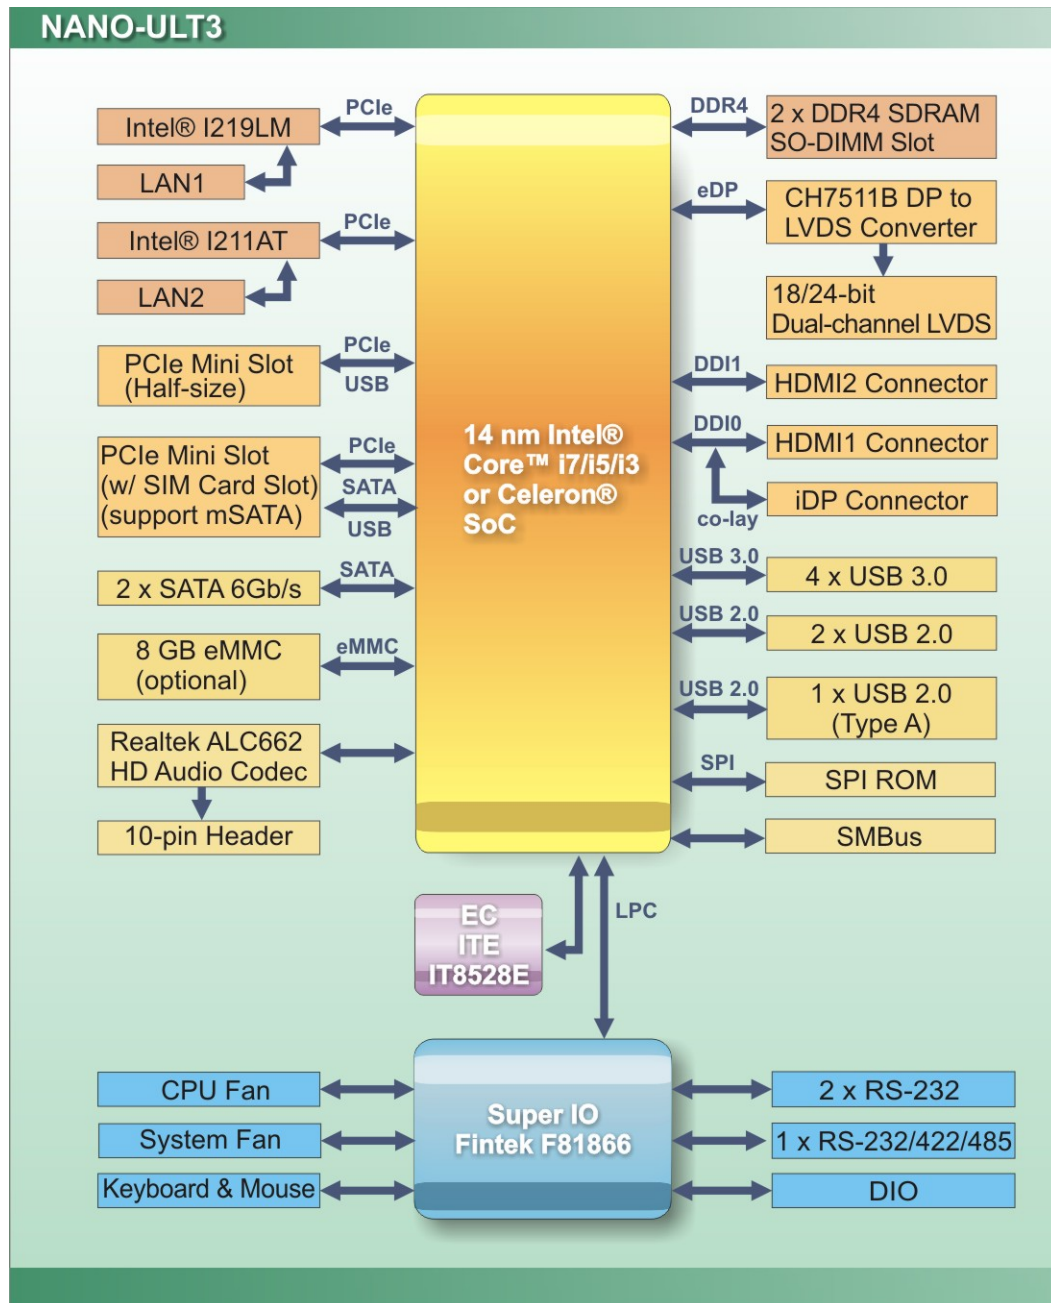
NANO-ULT3

Intel® I219LM
PCIe
LAN1
Intel® I211AT
PCIe
LAN2
PCIe Mini Slot (Half-size)
PCIe
USB
PCIe Mini Slot (w/ SIM Card Slot) (support mSATA)
PCIe
SATA
USB
2 x SATA 6Gb/s
SATA
8 GB eMMC (optional)
eMMC
Realtek ALC662 HD Audio Codec
10-pin Header

14 nm Intel® Core™ i7/i5/i3 or Celeron® SoC

DDR4
2 x DDR4 SDRAM SO-DIMM Slot
eDP
CH7511B DP to LVDS Converter
18/24-bit Dual-channel LVDS
DDI1
HDMI2 Connector
DDI0
HDMI1 Connector
co-lay
iDP Connector
USB 3.0
4 x USB 3.0
USB 2.0
2 x USB 2.0
USB 2.0
1 x USB 2.0 (Type A)
SPI
SPI ROM
SMBus

EC ITE IT8528E
LPC

CPU Fan
System Fan
Keyboard & Mouse
Super IO Fintek F81866
2 x RS-232
1 x RS-232/422/485
DIO